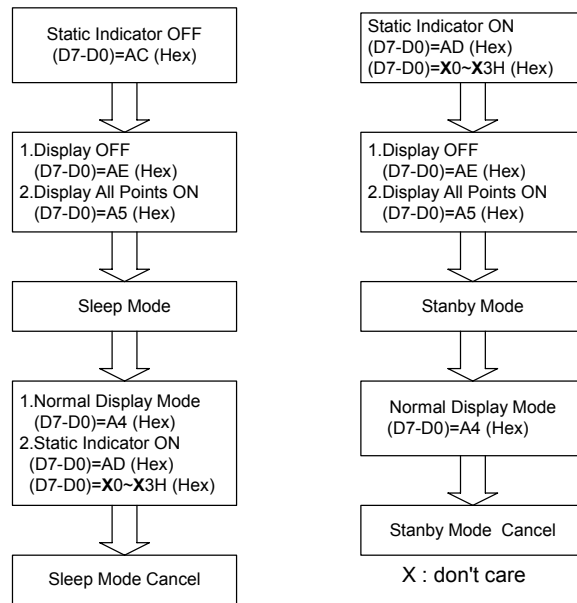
Static Indicator OFF
(D7-D0)=AC (Hex)

1.Display OFF
(D7-D0)=AE (Hex)
2.Display All Points ON
(D7-D0)=A5 (Hex)

Sleep Mode

1.Normal Display Mode
(D7-D0)=A4 (Hex)
2.Static Indicator ON
(D7-D0)=AD (Hex)
(D7-D0)=X0~X3H (Hex)

Sleep Mode Cancel

Static Indicator ON
(D7-D0)=AD (Hex)
(D7-D0)=X0~X3H (Hex)

1.Display OFF
(D7-D0)=AE (Hex)
2.Display All Points ON
(D7-D0)=A5 (Hex)

Stanby Mode

Normal Display Mode
(D7-D0)=A4 (Hex)

Stanby Mode Cancel

X : don't care